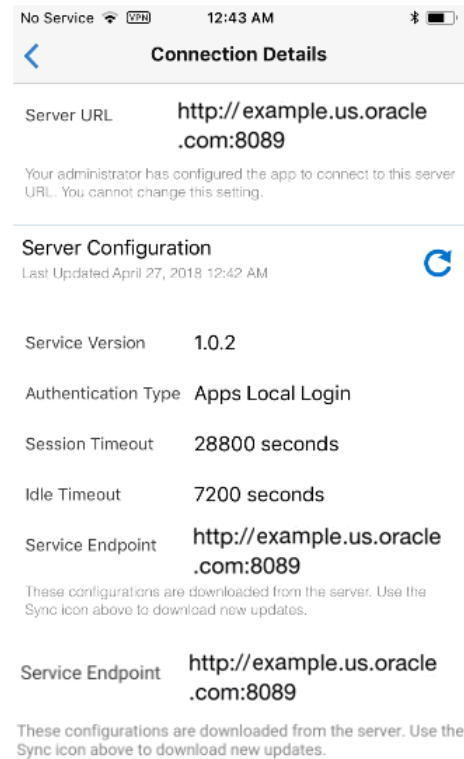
No Service VPN 12:43 AM

Connection Details

Server URL http://example.us.oracle.com:8089

Your administrator has configured the app to connect to this server URL. You cannot change this setting.

Server Configuration
Last Updated April 27, 2018 12:42 AM

Service Version 1.0.2

Authentication Type Apps Local Login

Session Timeout 28800 seconds

Idle Timeout 7200 seconds

Service Endpoint http://example.us.oracle.com:8089

These configurations are downloaded from the server. Use the Sync icon above to download new updates.

Service Endpoint http://example.us.oracle.com:8089

These configurations are downloaded from the server. Use the Sync icon above to download new updates.